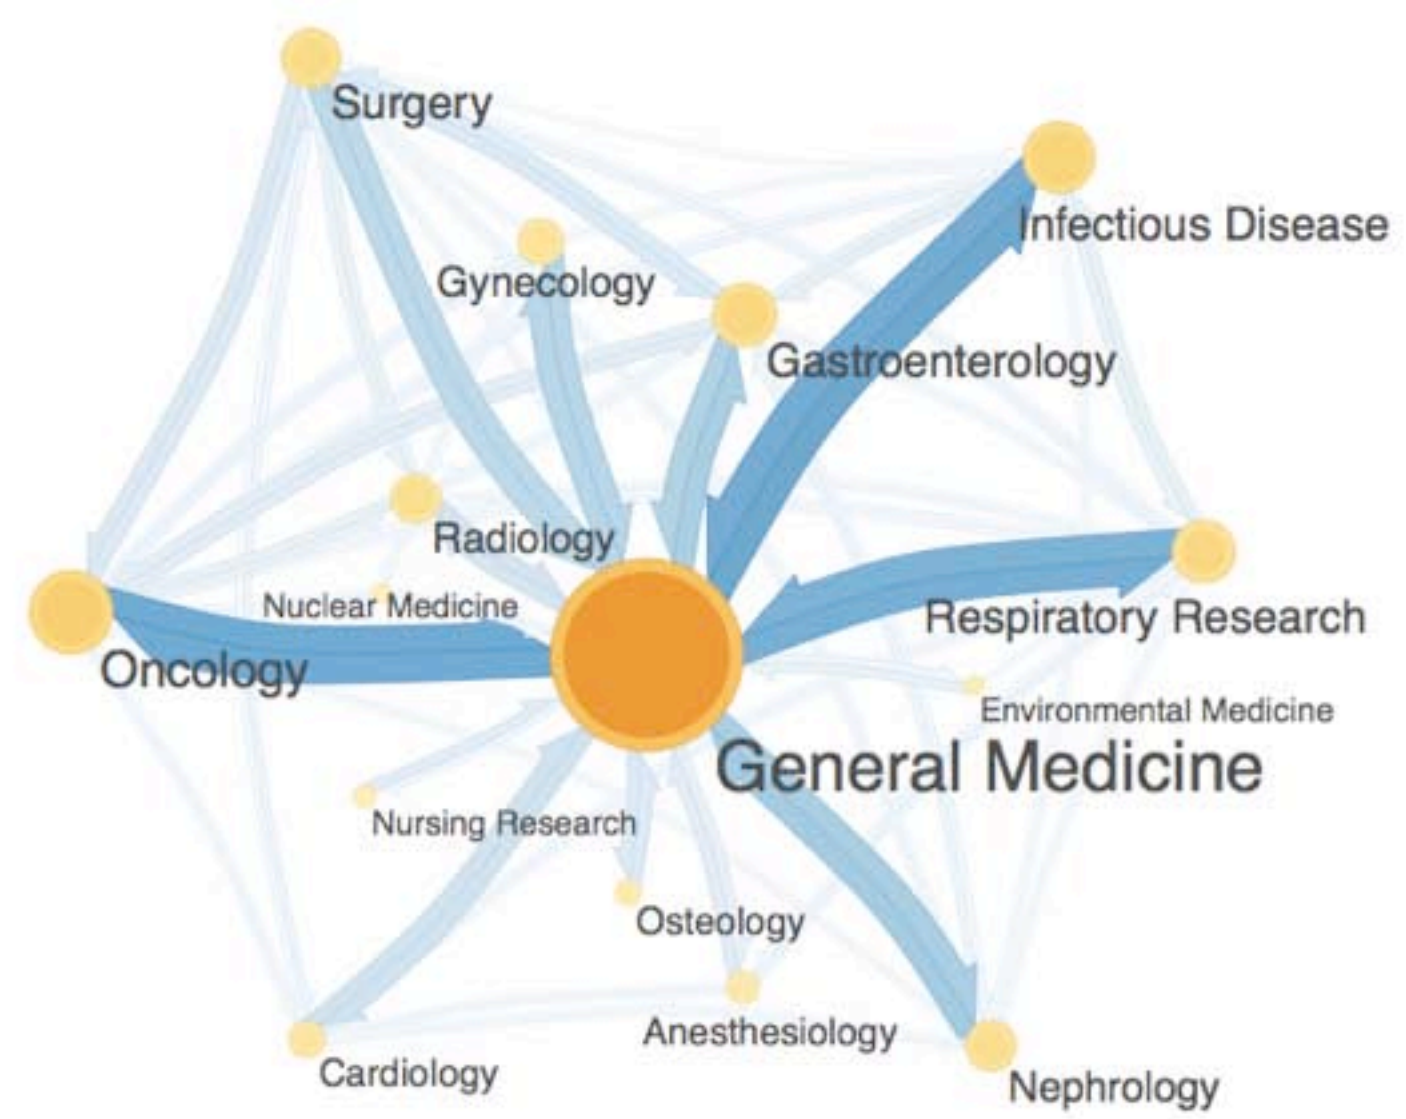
Surgery

Infectious Disease

Gynecology

Gastroenterology

Radiology

Nuclear Medicine

Respiratory Research

Oncology

Environmental Medicine

General Medicine

Nursing Research

Osteology

Anesthesiology

Cardiology

Nephrology